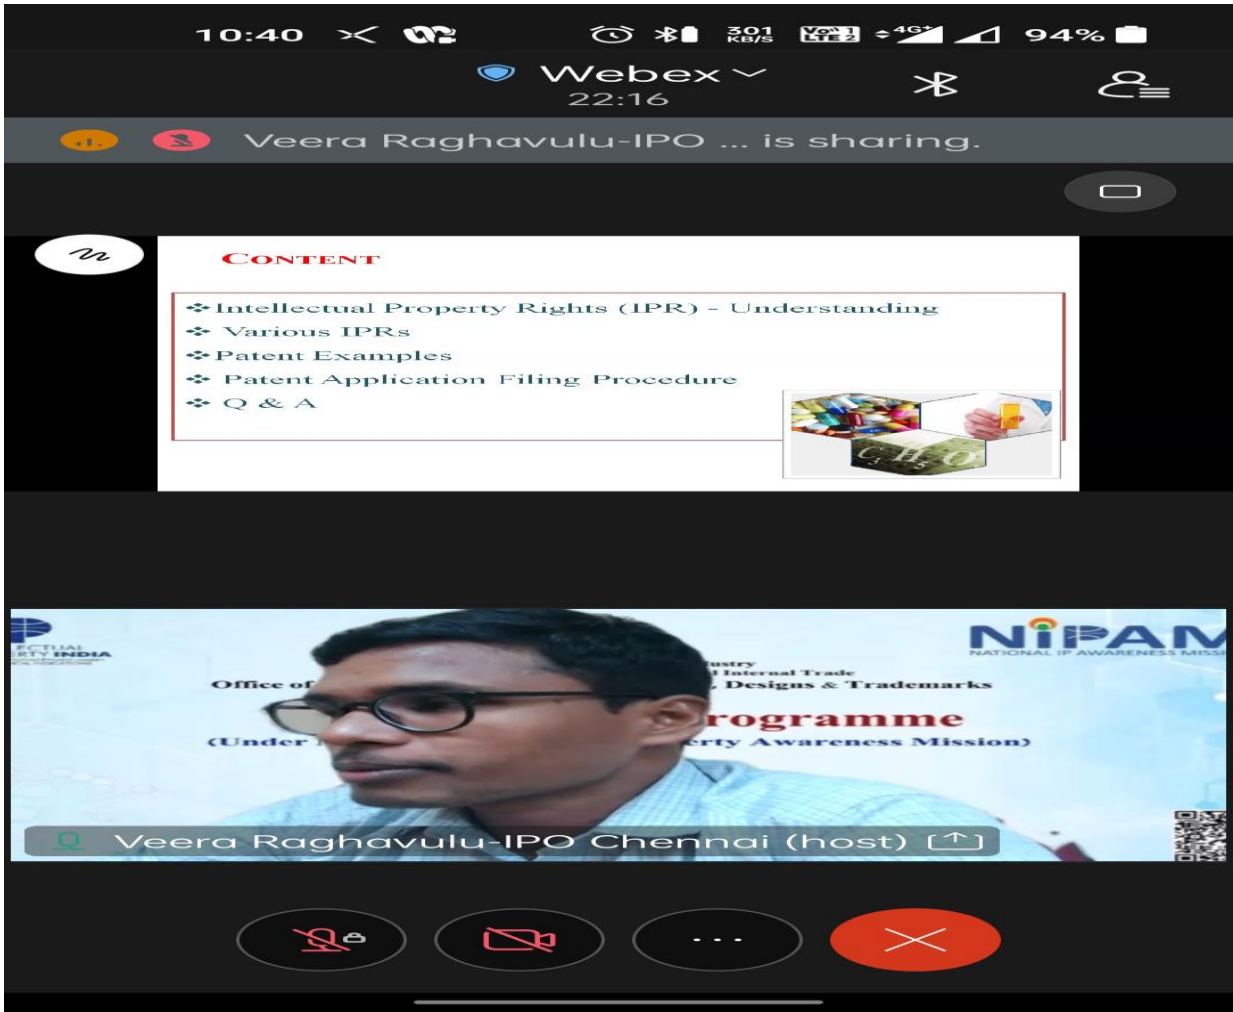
10:40 301 KB/S 4G+ 94%

Webex
22:16

Veera Raghavulu-IPO ... is sharing.

CONTENT

❖ Intellectual Property Rights (IPR) - Understanding
❖ Various IPRs
❖ Patent Examples
❖ Patent Application Filing Procedure
❖ Q & A

C H O

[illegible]ECTUAL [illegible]RTY INDIA

NIPAM
NATIONAL IP AWARENESS MISS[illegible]

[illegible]ustry
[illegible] Internal Trade
Office of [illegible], Designs & Trademarks
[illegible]rogramme
(Under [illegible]erty Awareness Mission)

Veera Raghavulu-IPO Chennai (host)

...